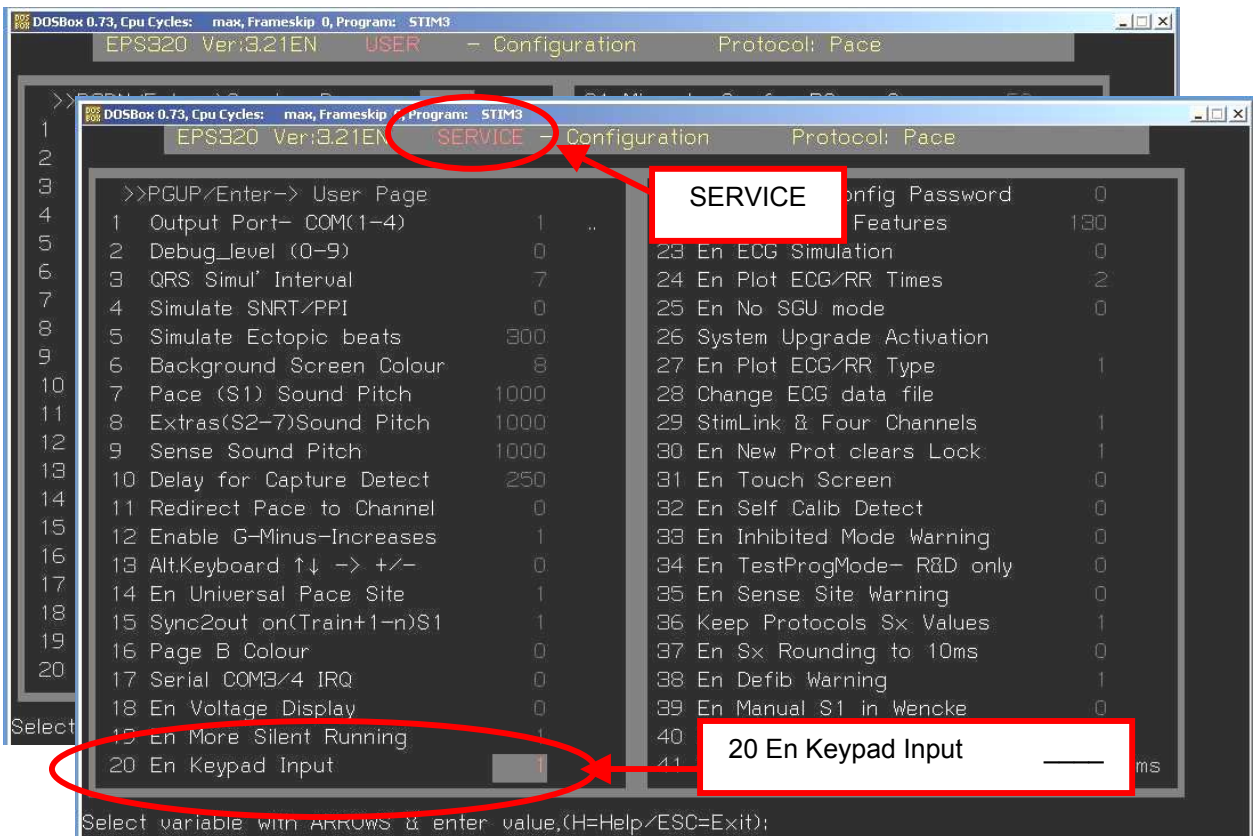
DOSBox 0.73, Cpu Cycles: max, Frameskip 0, Program: STIM3
EPS320 Ver:3.21EN USER - Configuration Protocol: Pace

>>PGDN/Enter->Service Page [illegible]
1
2
3
4
5
6
7
8
9
10
11
12
13
14
15
16
17
18
19
20
Select

DOSBox 0.73, Cpu Cycles: max, Frameskip 0, Program: STIM3
EPS320 Ver:3.21EN SERVICE - Configuration Protocol: Pace

>>PGUP/Enter-> User Page
1 Output Port- COM(1-4) 1
2 Debug_level (0-9) 0
3 QRS Simul' Interval 7
4 Simulate SNRT/PPI 0
5 Simulate Ectopic beats 300
6 Background Screen Colour 8
7 Pace (S1) Sound Pitch 1000
8 Extras(S2-7)Sound Pitch 1000
9 Sense Sound Pitch 1000
10 Delay for Capture Detect 250
11 Redirect Pace to Channel 0
12 Enable G-Minus-Increases 1
13 Alt.Keyboard ↑↓ -> +/- 0
14 En Universal Pace Site 1
15 Sync2out on(Train+1-n)S1 1
16 Page B Colour 0
17 Serial COM3/4 IRQ 0
18 En Voltage Display 0
19 En More Silent Running 1
20 En Keypad Input 1

SERVICE
onfig Password 0
Features 130
23 En ECG Simulation 0
24 En Plot ECG/RR Times 2
25 En No SGU mode 0
26 System Upgrade Activation
27 En Plot ECG/RR Type 1
28 Change ECG data file
29 StimLink & Four Channels 1
30 En New Prot clears Lock 1
31 En Touch Screen 0
32 En Self Calib Detect 0
33 En Inhibited Mode Warning 0
34 En TestProgMode- R&D only 0
35 En Sense Site Warning 0
36 Keep Protocols Sx Values 1
37 En Sx Rounding to 10ms 0
38 En Defib Warning 1
39 En Manual S1 in Wencke 0
40
41 ms

20 En Keypad Input ____

Select variable with ARROWS & enter value,(H=Help/ESC=Exit):